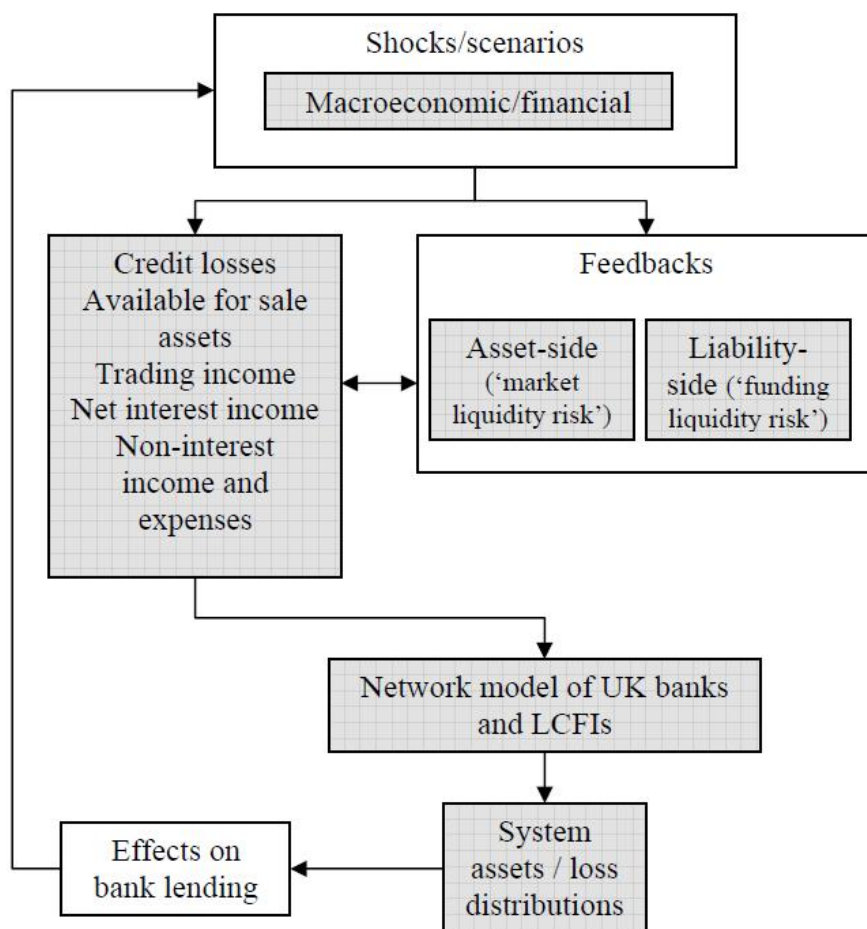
Shocks/scenarios

Macroeconomic/financial

Credit losses
Available for sale assets
Trading income
Net interest income
Non-interest income and expenses

Feedbacks

Asset-side ('market liquidity risk')

Liability-side ('funding liquidity risk')

Network model of UK banks and LCFIs

System assets / loss distributions

Effects on bank lending